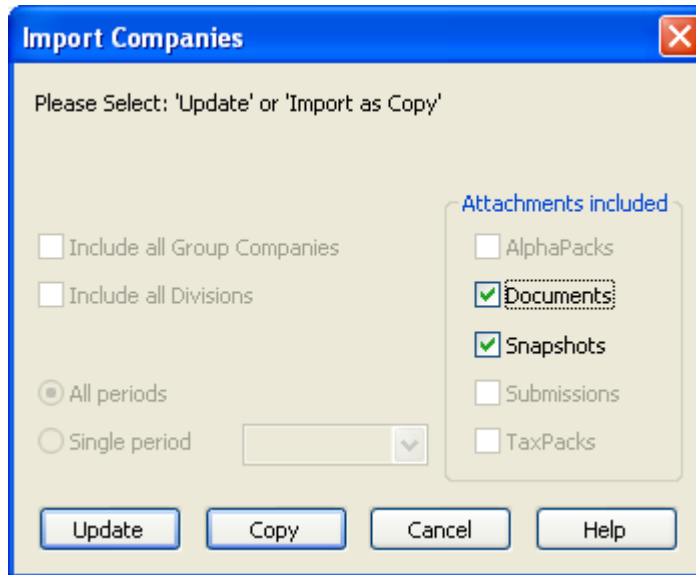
Import Companies

Please Select: 'Update' or 'Import as Copy'

Include all Group Companies
Include all Divisions

All periods
Single period

Attachments included
AlphaPacks
Documents
Snapshots
Submissions
TaxPacks

Update
Copy
Cancel
Help